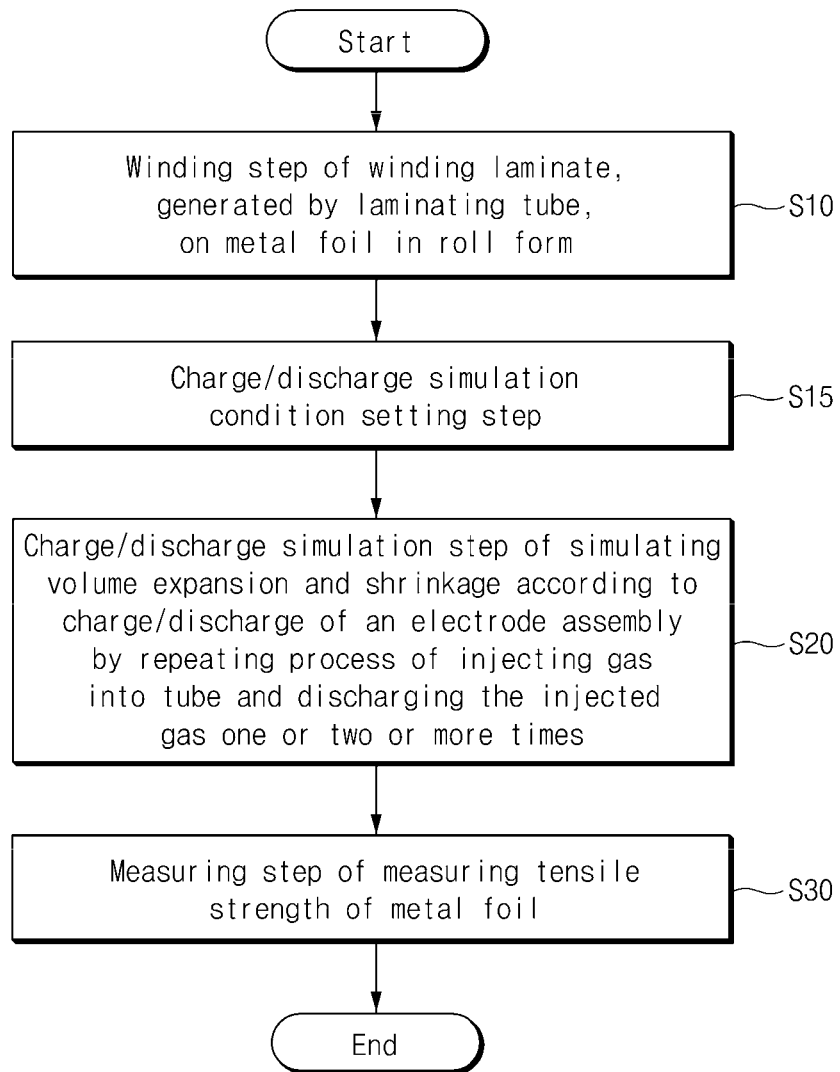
Start

Winding step of winding laminate, generated by laminating tube, on metal foil in roll form

S10

Charge/discharge simulation condition setting step

S15

Charge/discharge simulation step of simulating volume expansion and shrinkage according to charge/discharge of an electrode assembly by repeating process of injecting gas into tube and discharging the injected gas one or two or more times

S20

Measuring step of measuring tensile strength of metal foil

S30

End